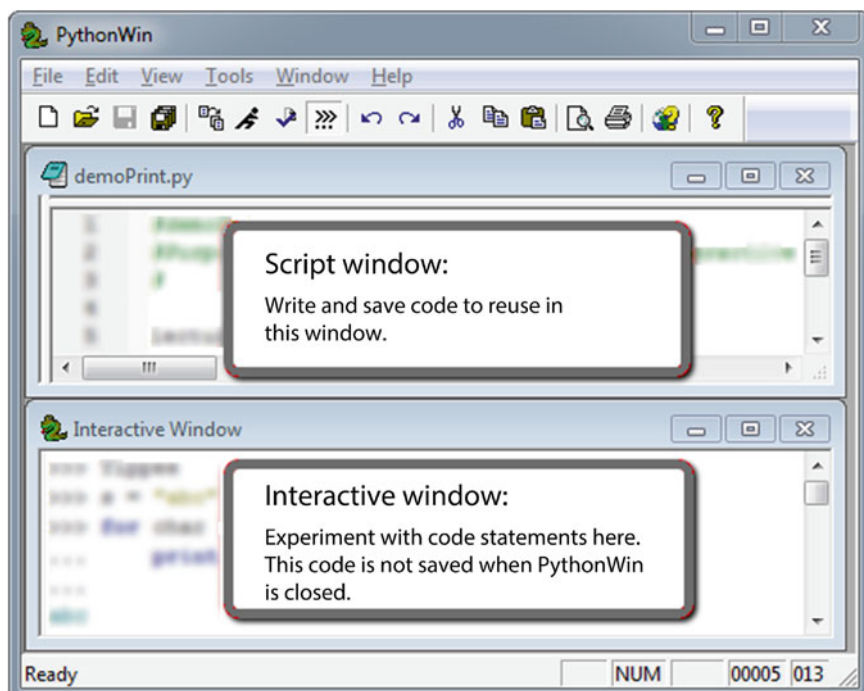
PythonWin

File Edit View Tools Window Help

demoPrint.py

1
2
3
4
5

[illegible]

Script window:
Write and save code to reuse in this window.

Interactive Window

>>> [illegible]
>>> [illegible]
>>> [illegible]
... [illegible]
...
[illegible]

Interactive window:
Experiment with code statements here. This code is not saved when PythonWin is closed.

Ready | NUM | 00005 | 013